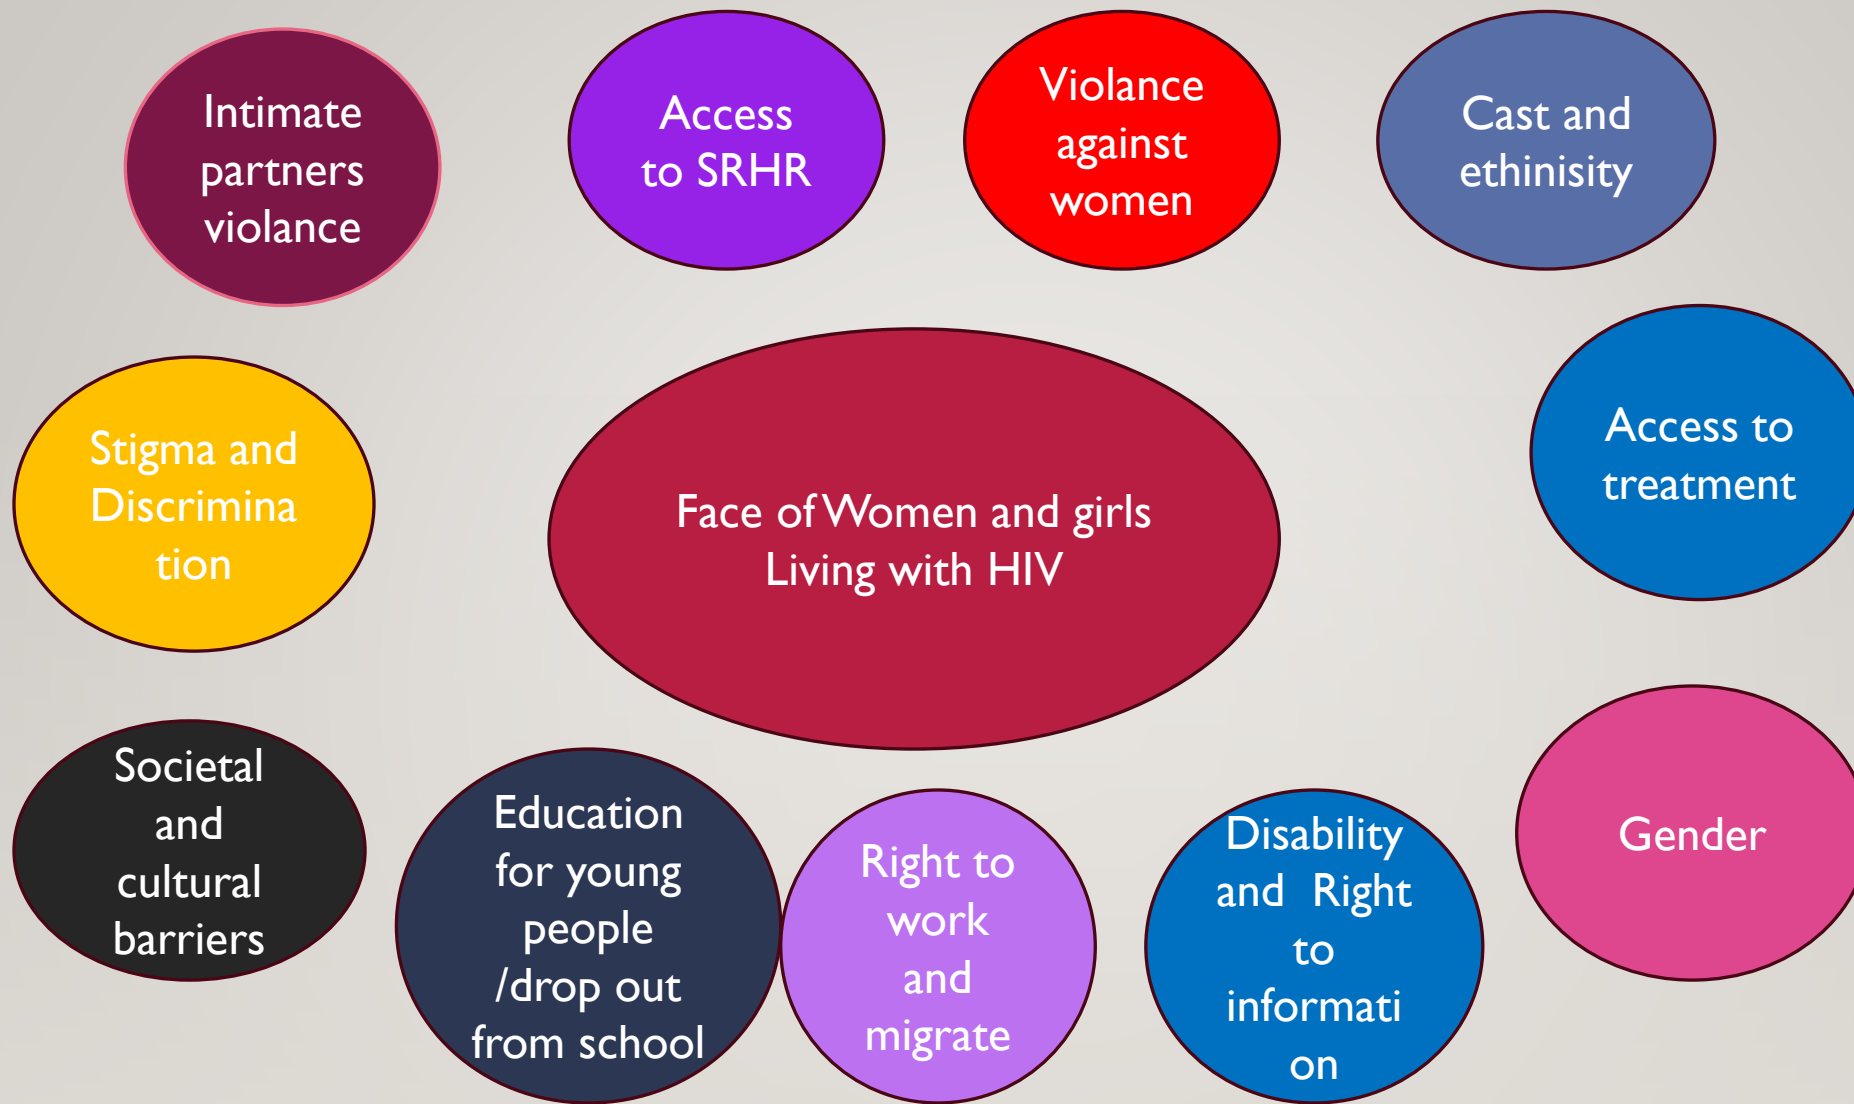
Intimate partners violance

Access to SRHR

Violance against women

Cast and ethinisity

Stigma and Discrimination

Face of Women and girls Living with HIV

Access to treatment

Societal and cultural barriers

Education for young people /drop out from school

Right to work and migrate

Disability and Right to information

Gender